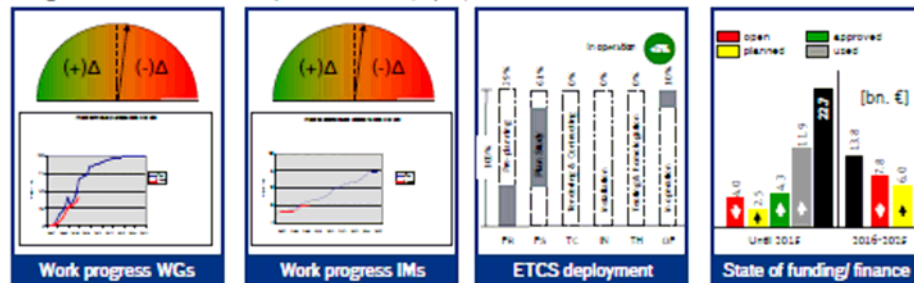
(+)Δ (-)Δ

Work progress WGs

(+)Δ (-)Δ

Work progress IMs

In operation

100%

35%

61%

0%

0%

0%

10%

FR

PA

TC

IN

TH

OP

ETCS deployment

open

approved

planned

used

[bn. €]

4.0

2.5

4.3

11.9

22.7

13.8

7.8

6.0

Until 2015

2016-2015

State of funding/ finance